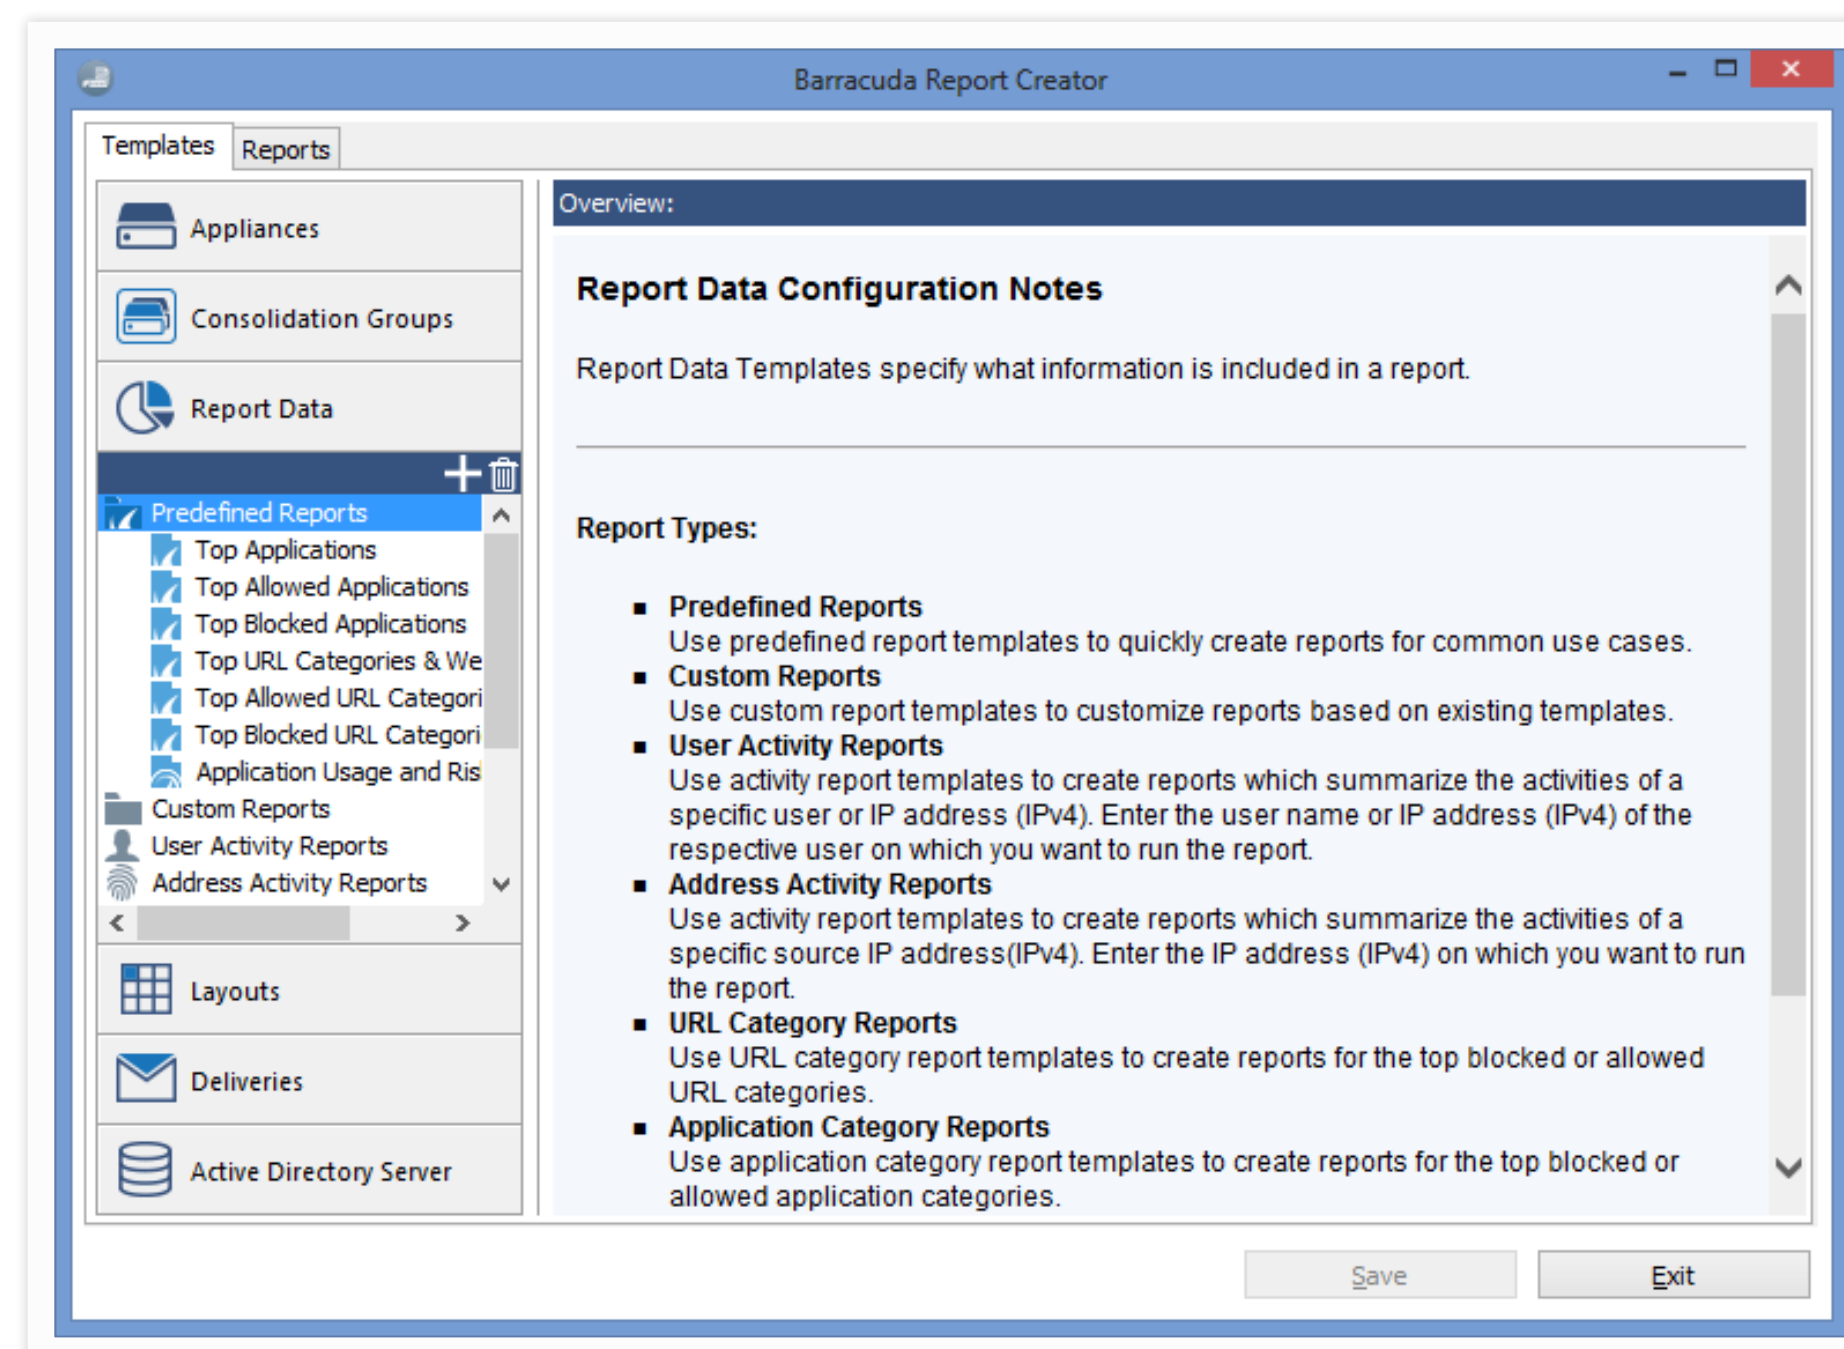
Barracuda Report Creator

Templates | Reports

Appliances

Consolidation Groups

Report Data

Predefined Reports
Top Applications
Top Allowed Applications
Top Blocked Applications
Top URL Categories & We
Top Allowed URL Categori
Top Blocked URL Categori
Application Usage and Ris
Custom Reports
User Activity Reports
Address Activity Reports

Layouts

Deliveries

Active Directory Server

Overview:

Report Data Configuration Notes

Report Data Templates specify what information is included in a report.

Report Types:

- Predefined Reports
Use predefined report templates to quickly create reports for common use cases.
- Custom Reports
Use custom report templates to customize reports based on existing templates.
- User Activity Reports
Use activity report templates to create reports which summarize the activities of a specific user or IP address (IPv4). Enter the user name or IP address (IPv4) of the respective user on which you want to run the report.
- Address Activity Reports
Use activity report templates to create reports which summarize the activities of a specific source IP address(IPv4). Enter the IP address (IPv4) on which you want to run the report.
- URL Category Reports
Use URL category report templates to create reports for the top blocked or allowed URL categories.
- Application Category Reports
Use application category report templates to create reports for the top blocked or allowed application categories.

Save | Exit